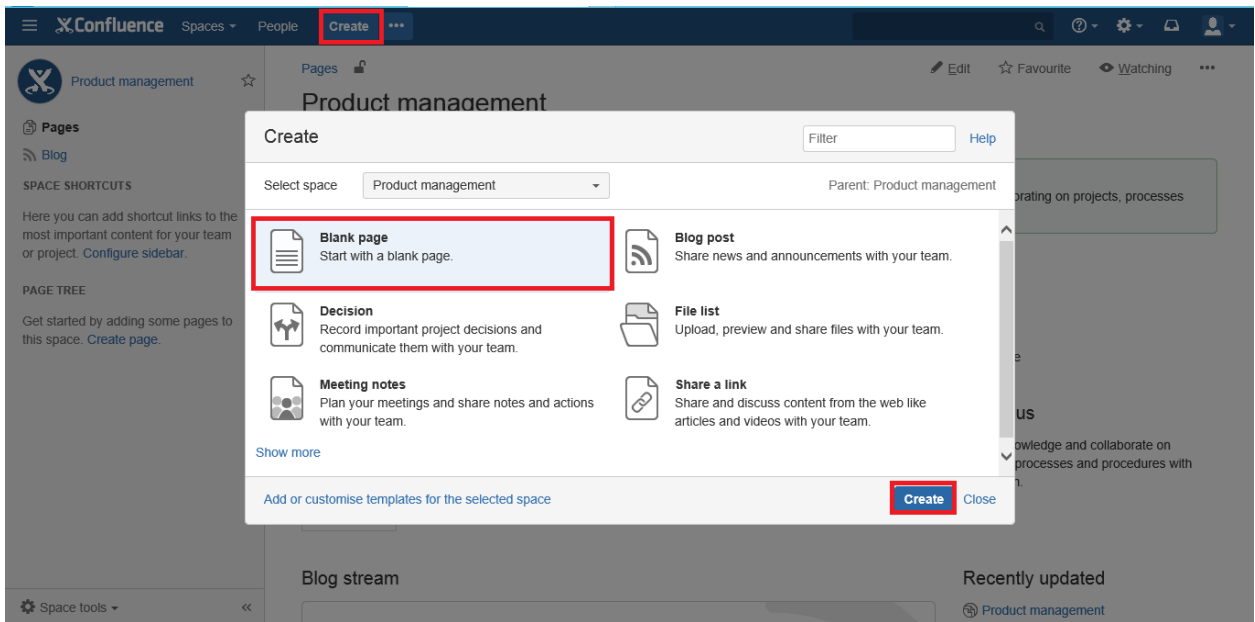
Confluence Spaces People Create •••

Product management

Pages

Blog

SPACE SHORTCUTS

Here you can add shortcut links to the most important content for your team or project. Configure sidebar.

PAGE TREE

Get started by adding some pages to this space. Create page.

Space tools «

Pages

Edit Favourite Watching •••

Product management

Create

Filter

Help

Select space Product management

Parent: Product management

Blank page
Start with a blank page.

Blog post
Share news and announcements with your team.

Decision
Record important project decisions and communicate them with your team.

File list
Upload, preview and share files with your team.

Meeting notes
Plan your meetings and share notes and actions with your team.

Share a link
Share and discuss content from the web like articles and videos with your team.

Show more

Add or customise templates for the selected space

Create Close

orating on projects, processes

e

us

owledge and collaborate on processes and procedures with

n.

Blog stream

Recently updated

Product management